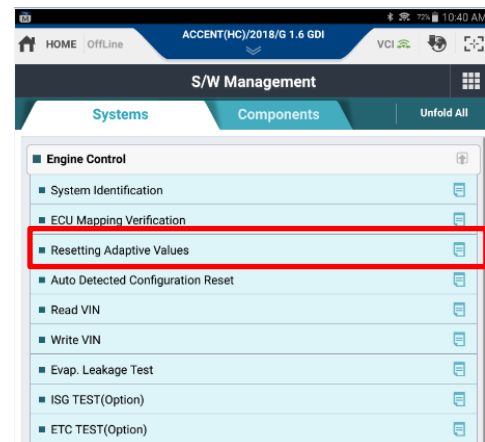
72% 10:40 AM

HOME OffLine

ACCENT(HC)/2018/G 1.6 GDI

VCI

S/W Management

Systems

Components

Unfold All

Engine Control

System Identification

ECU Mapping Verification

Resetting Adaptive Values

Auto Detected Configuration Reset

Read VIN

Write VIN

Evap. Leakage Test

ISG TEST(Option)

ETC TEST(Option)